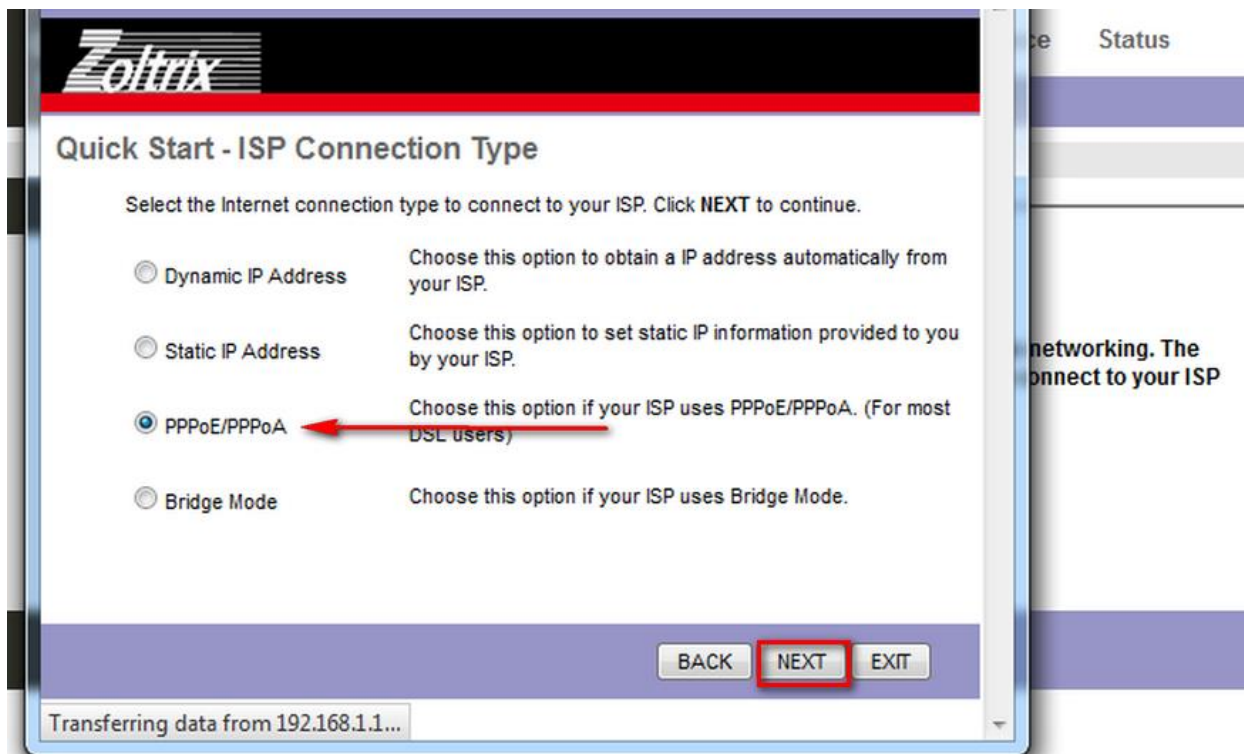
Zoltrix

ce Status

Quick Start - ISP Connection Type

Select the Internet connection type to connect to your ISP. Click NEXT to continue.

Dynamic IP Address — Choose this option to obtain a IP address automatically from your ISP.

Static IP Address — Choose this option to set static IP information provided to you by your ISP.

PPPoE/PPPoA — Choose this option if your ISP uses PPPoE/PPPoA. (For most DSL users)

Bridge Mode — Choose this option if your ISP uses Bridge Mode.

networking. The
onnect to your ISP

BACK NEXT EXIT

Transferring data from 192.168.1.1...